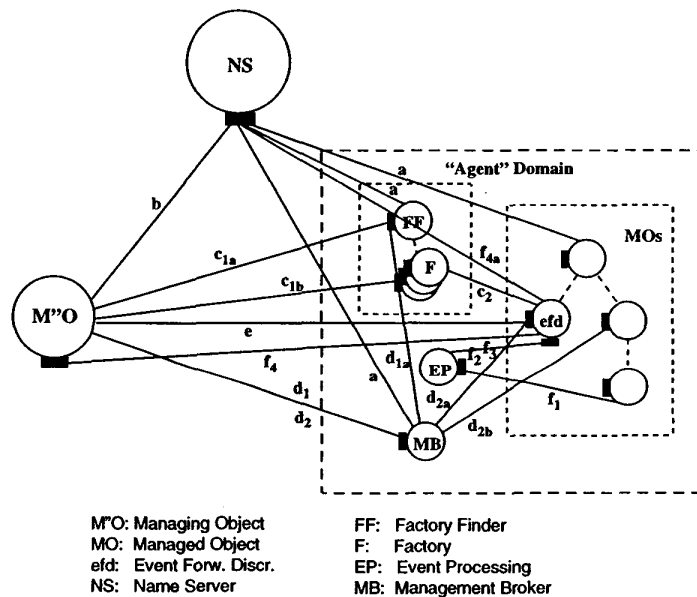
NS

"Agent" Domain

a

a

b

FF

MOs

$c_{1a}$

F

$f_{4a}$

$c_{1b}$

$c_2$

M"O

e

efd

$f_4$

$d_{1a}$

EP

$f_2$ $f_3$

a

$d_1$

$d_{2a}$

$f_1$

$d_2$

MB

$d_{2b}$

M"O: Managing Object
MO: Managed Object
efd: Event Forw. Discr.
NS: Name Server

FF: Factory Finder
F: Factory
EP: Event Processing
MB: Management Broker